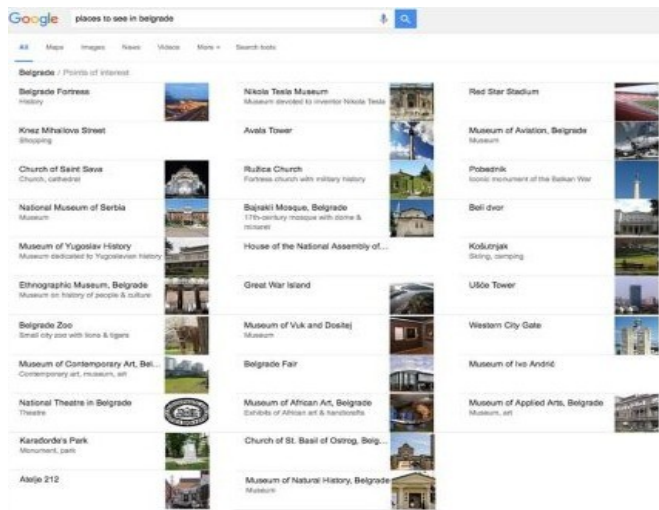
Google places to see in belgrade

All Maps Images News Videos More Search tools

Belgrade / Points of interest

Belgrade Fortress
History

Knez Mihailova Street
Shopping

Church of Saint Sava
Church, cathedral

National Museum of Serbia
Museum

Museum of Yugoslav History
Museum dedicated to Yugoslavian history

Ethnographic Museum, Belgrade
Museum on history of people & culture

Belgrade Zoo
Small city zoo with lions & tigers

Museum of Contemporary Art, Bel...
Contemporary art, museum, art

National Theatre in Belgrade
Theatre

Karađorđe's Park
Monument, park

Atelje 212

Nikola Tesla Museum
Museum devoted to inventor Nikola Tesla

Avala Tower

Ružica Church
Fortress church with military history

Bajrakli Mosque, Belgrade
17th-century mosque with dome & minaret

House of the National Assembly of...

Great War Island

Museum of Vuk and Dositej
Museum

Belgrade Fair

Museum of African Art, Belgrade
Exhibits of African art & handicrafts

Church of St. Basil of Ostrog, Belg...

Museum of Natural History, Belgrade
Museum

Red Star Stadium

Museum of Aviation, Belgrade
Museum

Pobednik
Iconic monument of the Balkan War

Beli dvor

Košutnjak
Skiing, camping

Ušće Tower

Western City Gate

Museum of Ivo Andrić

Museum of Applied Arts, Belgrade
Museum, art